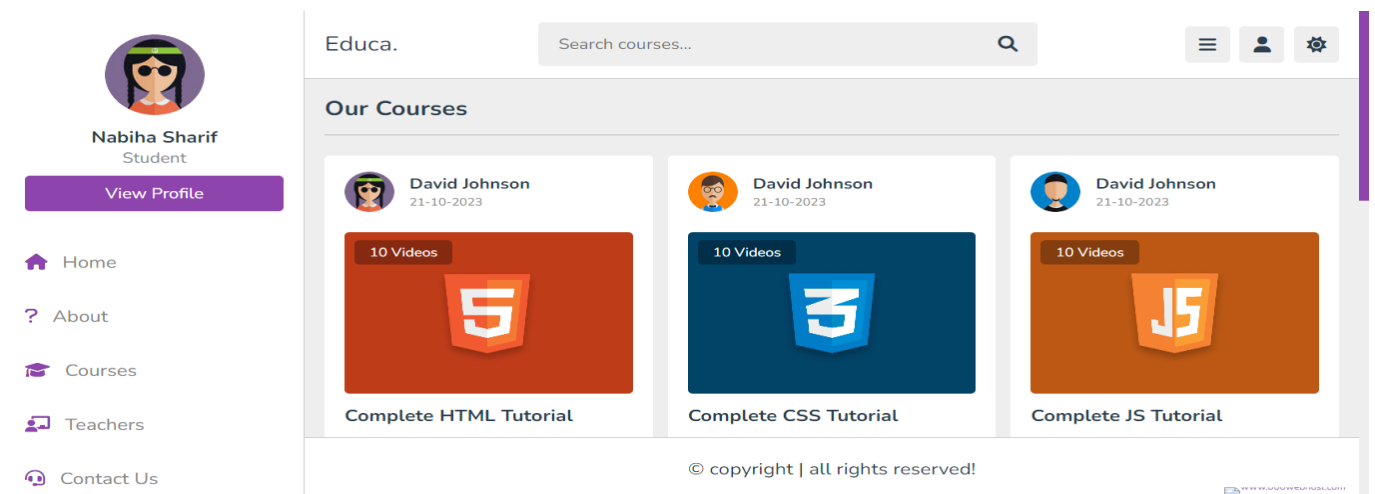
Nabiha Sharif
Student
View Profile

Home
? About
Courses
Teachers
Contact Us

Educa.
Search courses...

Our Courses

David Johnson
21-10-2023
10 Videos
5
Complete HTML Tutorial

David Johnson
21-10-2023
10 Videos
3
Complete CSS Tutorial

David Johnson
21-10-2023
10 Videos
JS
Complete JS Tutorial

© copyright | all rights reserved!